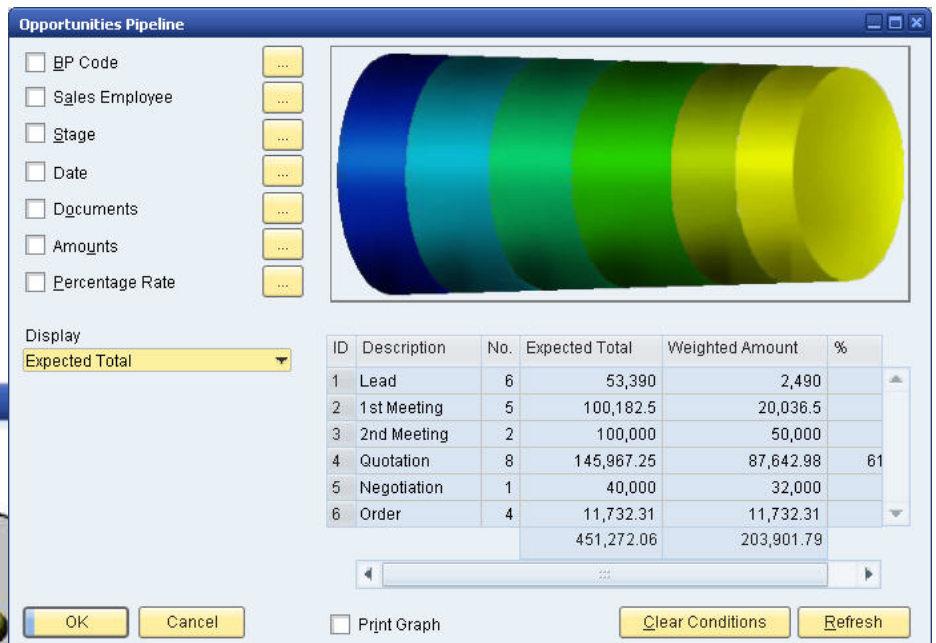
Opportunities Pipeline

BP Code ...
Sales Employee ...
Stage ...
Date ...
Documents ...
Amounts ...
Percentage Rate ...

Display
Expected Total

| ID | Description | No. | Expected Total | Weighted Amount | % |
|---|---|---|---|---|---|
| 1 | Lead | 6 | 53,390 | 2,490 | |
| 2 | 1st Meeting | 5 | 100,182.5 | 20,036.5 | |
| 3 | 2nd Meeting | 2 | 100,000 | 50,000 | |
| 4 | Quotation | 8 | 145,967.25 | 87,642.98 | 61 |
| 5 | Negotiation | 1 | 40,000 | 32,000 | |
| 6 | Order | 4 | 11,732.31 | 11,732.31 | |
| | | | 451,272.06 | 203,901.79 | |

OK Cancel Print Graph Clear Conditions Refresh